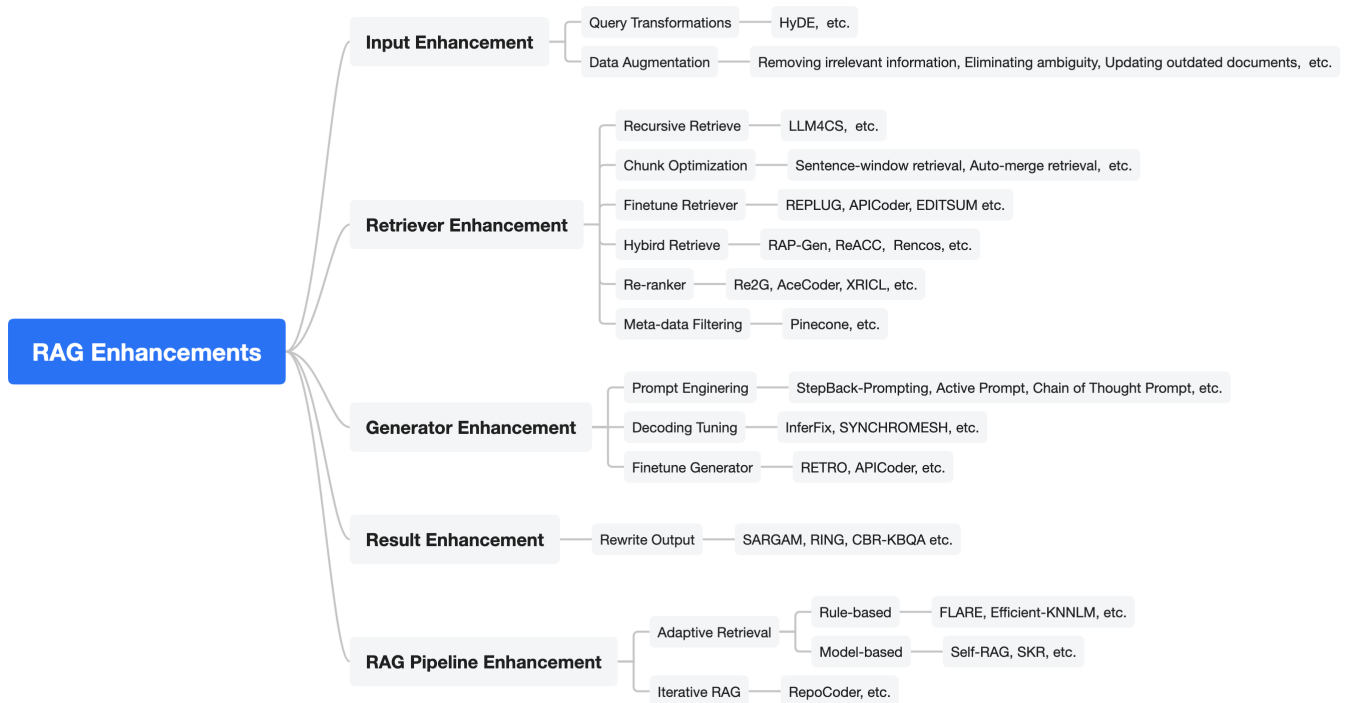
RAG Enhancements

Input Enhancement
Query Transformations
HyDE, etc.
Data Augmentation
Removing irrelevant information, Eliminating ambiguity, Updating outdated documents, etc.

Retriever Enhancement
Recursive Retrieve
LLM4CS, etc.
Chunk Optimization
Sentence-window retrieval, Auto-merge retrieval, etc.
Finetune Retriever
REPLUG, APICoder, EDITSUM etc.
Hybird Retrieve
RAP-Gen, ReACC, Rencos, etc.
Re-ranker
Re2G, AceCoder, XRICL, etc.
Meta-data Filtering
Pinecone, etc.

Generator Enhancement
Prompt Enginering
StepBack-Prompting, Active Prompt, Chain of Thought Prompt, etc.
Decoding Tuning
InferFix, SYNCHROMESH, etc.
Finetune Generator
RETRO, APICoder, etc.

Result Enhancement
Rewrite Output
SARGAM, RING, CBR-KBQA etc.

RAG Pipeline Enhancement
Adaptive Retrieval
Rule-based
FLARE, Efficient-KNNLM, etc.
Model-based
Self-RAG, SKR, etc.
Iterative RAG
RepoCoder, etc.